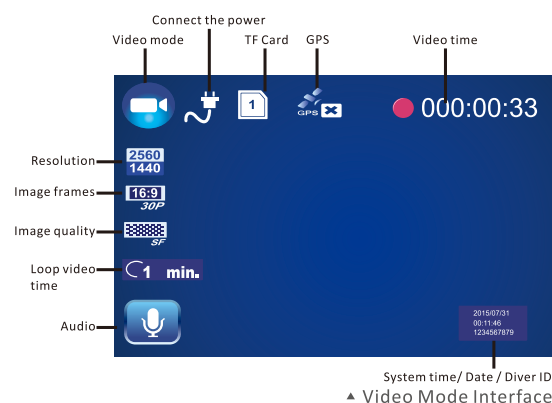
Connect the power

Video mode

TF Card

GPS

Video time

1

GPS

000:00:33

Resolution

2560
1440

Image frames

16:9
30P

Image quality

SF

Loop video time

1 min.

Audio

2015/07/31
00:11:46
1234567879

System time/ Date / Diver ID

▲ Video Mode Interface